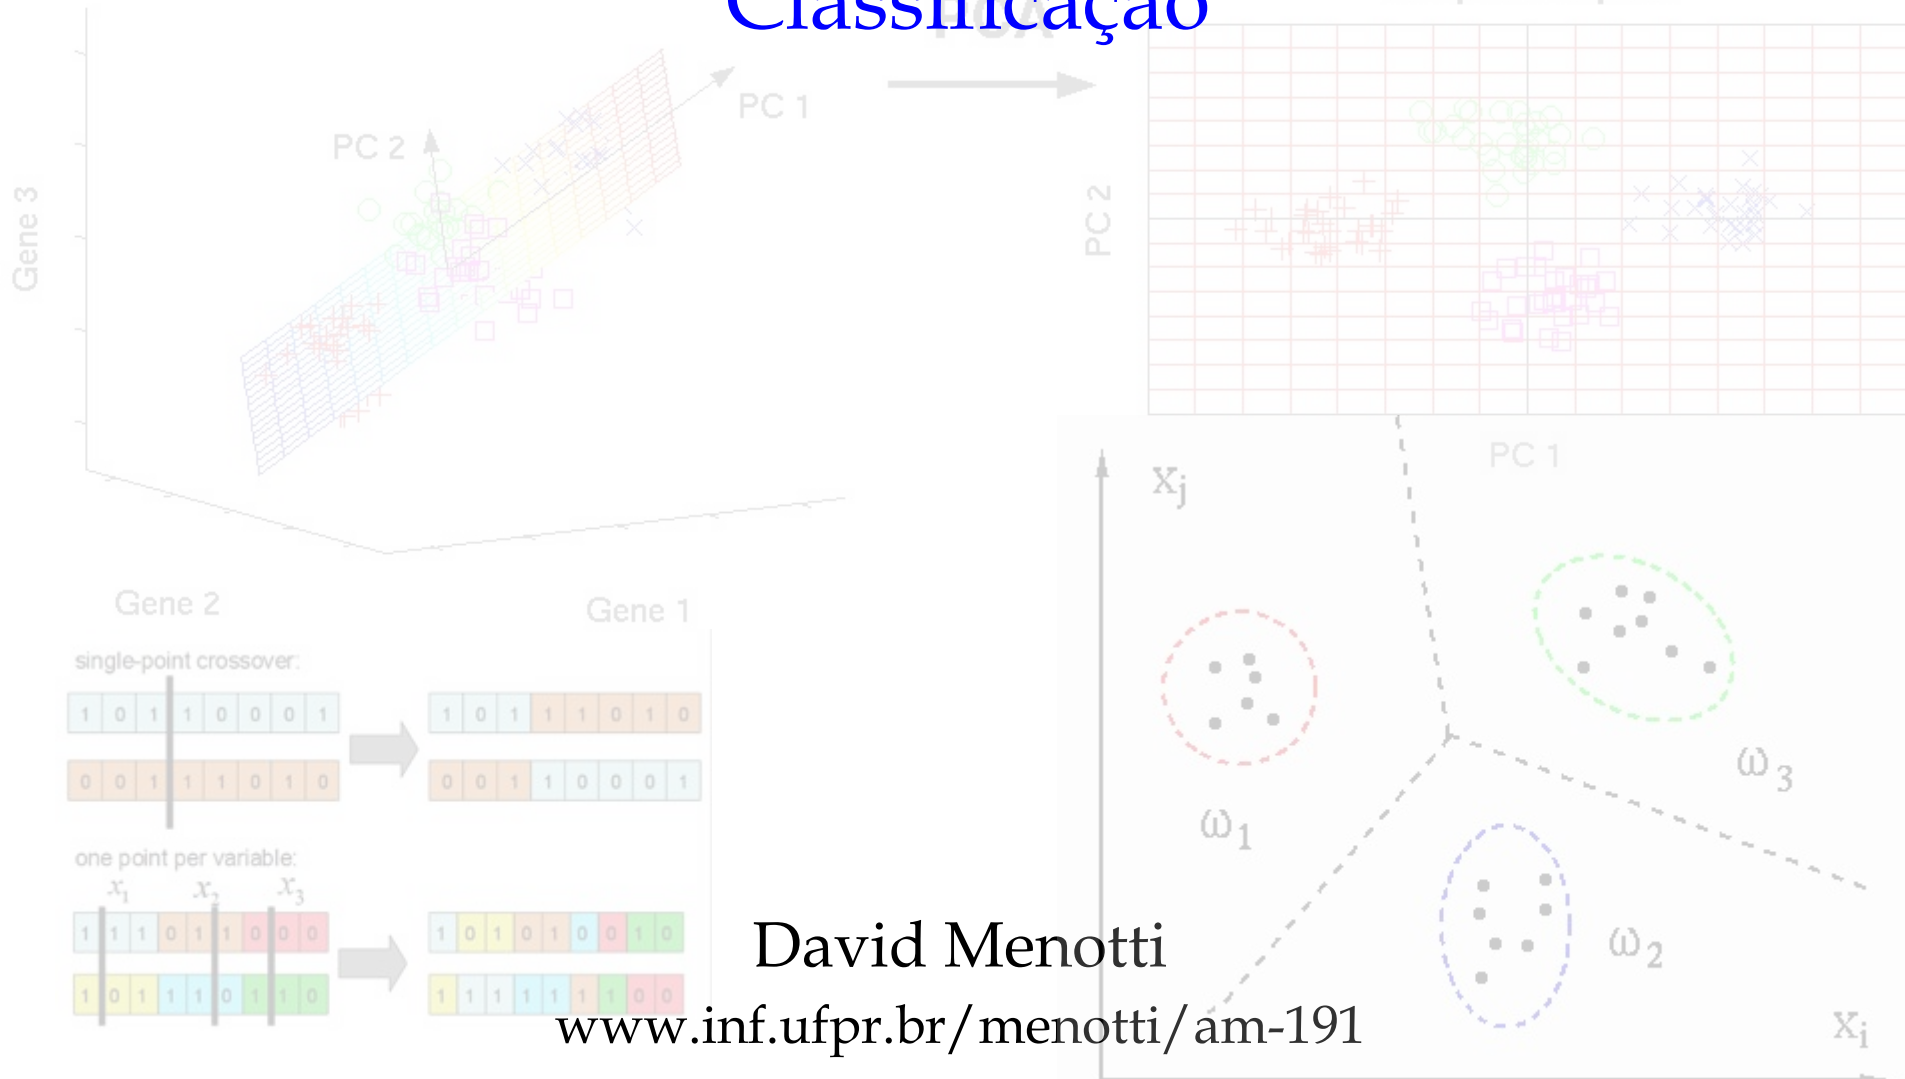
Classificação

PC 1
PC 2
Gene 3
Gene 2
Gene 1
PC 2
PC 1

single-point crossover:

| 1 | 0 | 1 | 1 | 0 | 0 | 0 | 1 |
|---|---|---|---|---|---|---|---|
| 0 | 0 | 1 | 1 | 1 | 0 | 1 | 0 |

| 1 | 0 | 1 | 1 | 1 | 0 | 1 | 0 |
|---|---|---|---|---|---|---|---|
| 0 | 0 | 1 | 1 | 0 | 0 | 0 | 1 |

one point per variable:
$x_1$ $x_2$ $x_3$

| 1 | 1 | 1 | 0 | 1 | 1 | 0 | 0 | 0 |
|---|---|---|---|---|---|---|---|---|
| 1 | 0 | 1 | 1 | 1 | 0 | 1 | 1 | 0 |

| 1 | 0 | 1 | 0 | 1 | 0 | 0 | 1 | 0 |
|---|---|---|---|---|---|---|---|---|
| 1 | 1 | 1 | 1 | 1 | 1 | 1 | 0 | 0 |

$x_j$
$\omega_1$
$\omega_2$
$\omega_3$
$x_i$

David Menotti
www.inf.ufpr.br/menotti/am-191